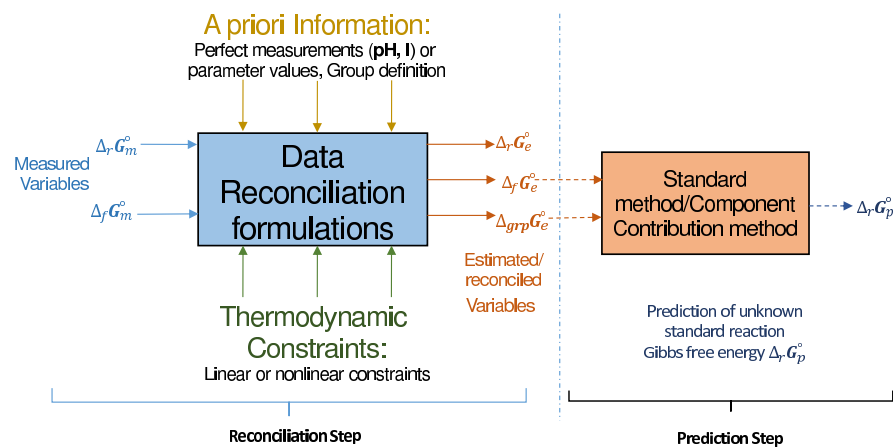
A priori Information:
Perfect measurements (pH, I) or parameter values, Group definition

Measured Variables

$\Delta_r \boldsymbol{G}_m^\circ$

$\Delta_f \boldsymbol{G}_m^\circ$

Data Reconciliation formulations

$\Delta_r \boldsymbol{G}_e^\circ$

$\Delta_f \boldsymbol{G}_e^\circ$

$\Delta_{grp} \boldsymbol{G}_e^\circ$

Estimated/ reconciled Variables

Thermodynamic Constraints:
Linear or nonlinear constraints

Standard method/Component Contribution method

$\Delta_r \boldsymbol{G}_p^\circ$

Prediction of unknown standard reaction Gibbs free energy $\Delta_r \boldsymbol{G}_p^\circ$

Reconciliation Step

Prediction Step